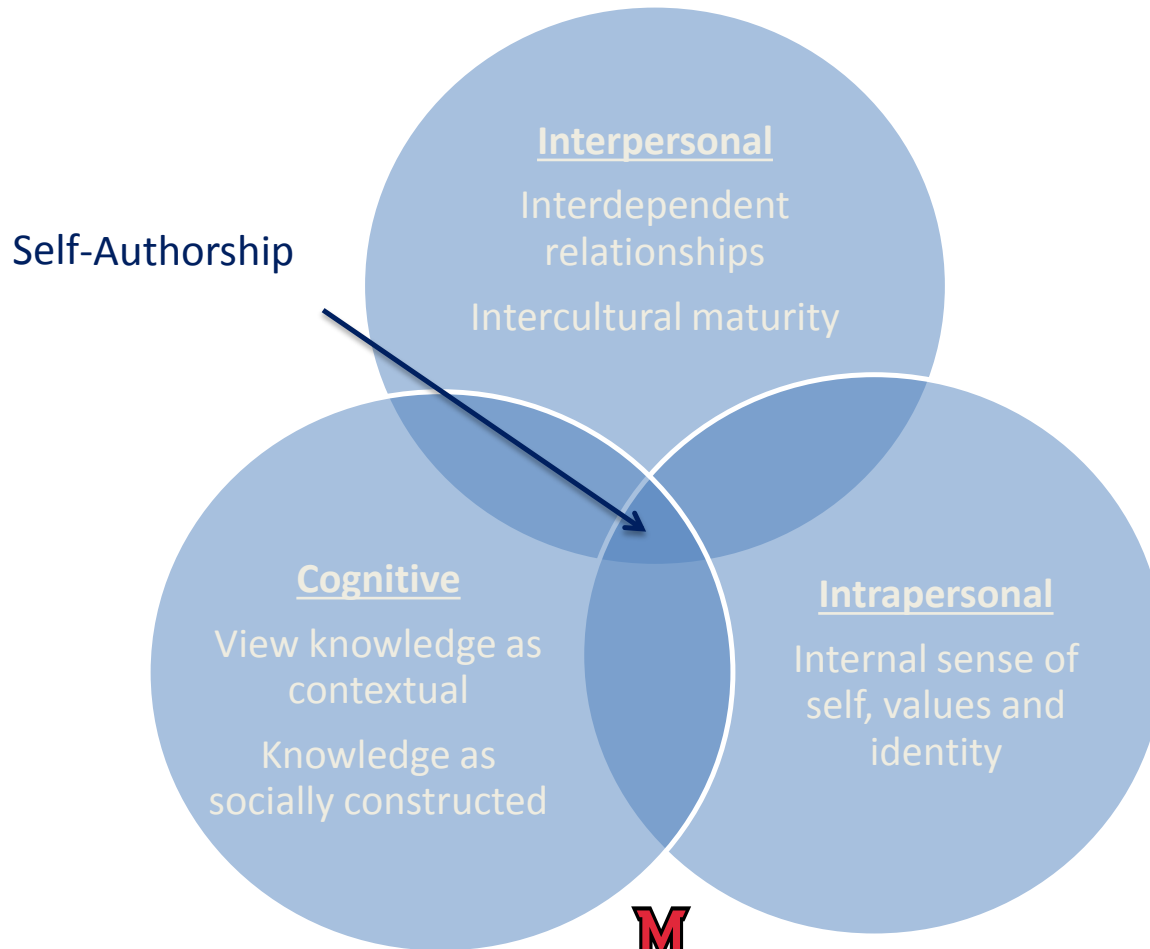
Interpersonal

Interdependent relationships

Intercultural maturity

Self-Authorship

Cognitive

View knowledge as contextual

Knowledge as socially constructed

Intrapersonal

Internal sense of self, values and identity

M